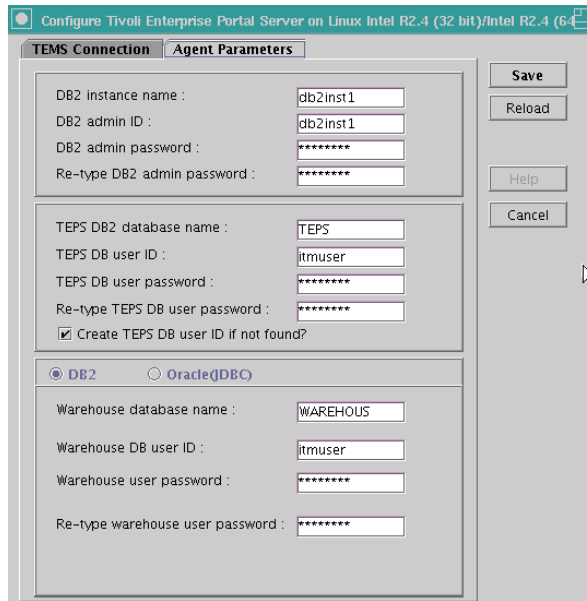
Configure Tivoli Enterprise Portal Server on Linux Intel R2.4 (32 bit)/Intel R2.4 (64

TEMS Connection | Agent Parameters

DB2 instance name : db2inst1
DB2 admin ID : db2inst1
DB2 admin password : ********
Re-type DB2 admin password : ********

TEPS DB2 database name : TEPS
TEPS DB user ID : itmuser
TEPS DB user password : ********
Re-type TEPS DB user password : ********
Create TEPS DB user ID if not found?

DB2 Oracle(JDBC)

Warehouse database name : WAREHOUS
Warehouse DB user ID : itmuser
Warehouse user password : ********
Re-type warehouse user password : ********

Save
Reload
Help
Cancel